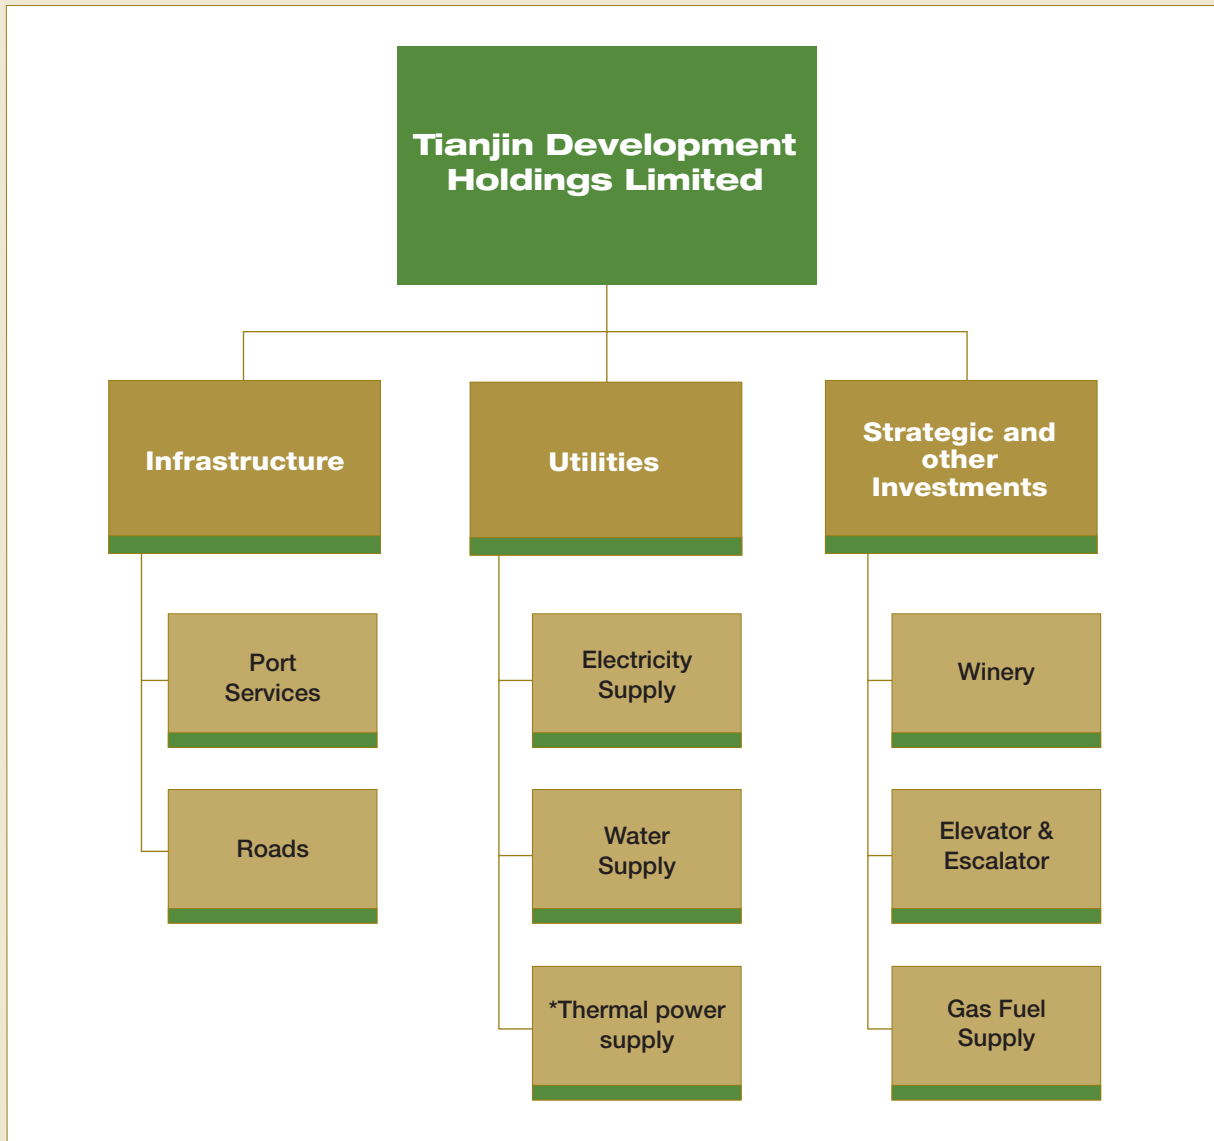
Tianjin Development Holdings Limited

Infrastructure

Port Services

Roads

Utilities

Electricity Supply

Water Supply

*Thermal power supply

Strategic and other Investments

Winery

Elevator & Escalator

Gas Fuel Supply